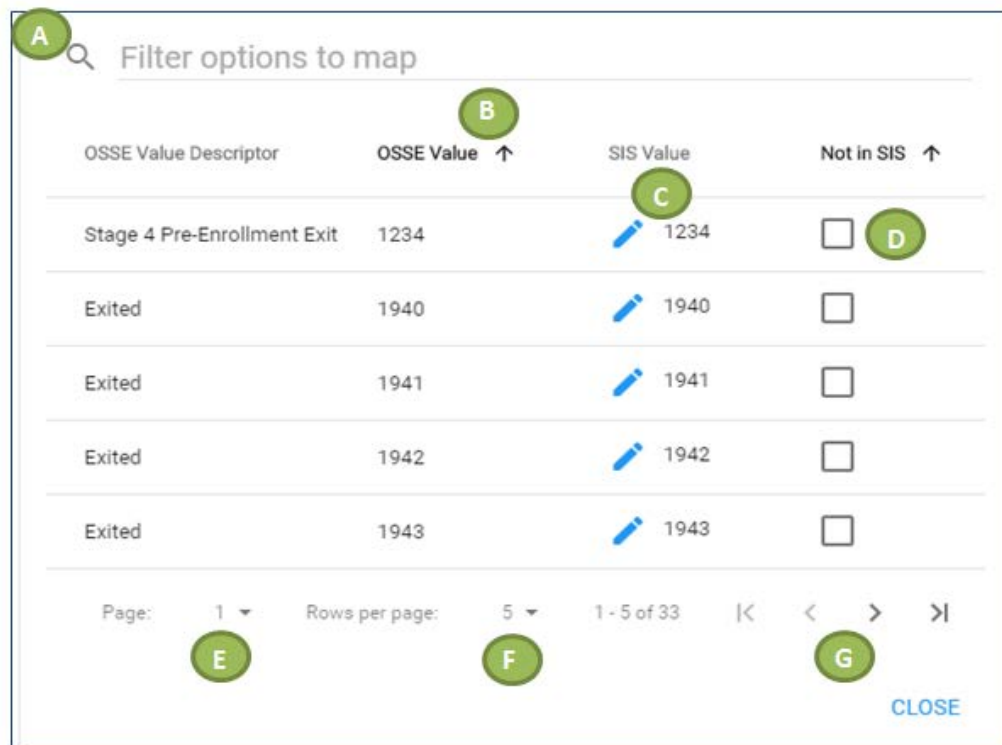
A

Filter options to map

B

| OSSE Value Descriptor | OSSE Value ↑ | SIS Value | Not in SIS ↑ |
|---|---|---|---|
| Stage 4 Pre-Enrollment Exit | 1234 | 1234 | |
| Exited | 1940 | 1940 | |
| Exited | 1941 | 1941 | |
| Exited | 1942 | 1942 | |
| Exited | 1943 | 1943 | |

C

D

Page: 1 Rows per page: 5 1 - 5 of 33 |< < > >|

E

F

G

CLOSE